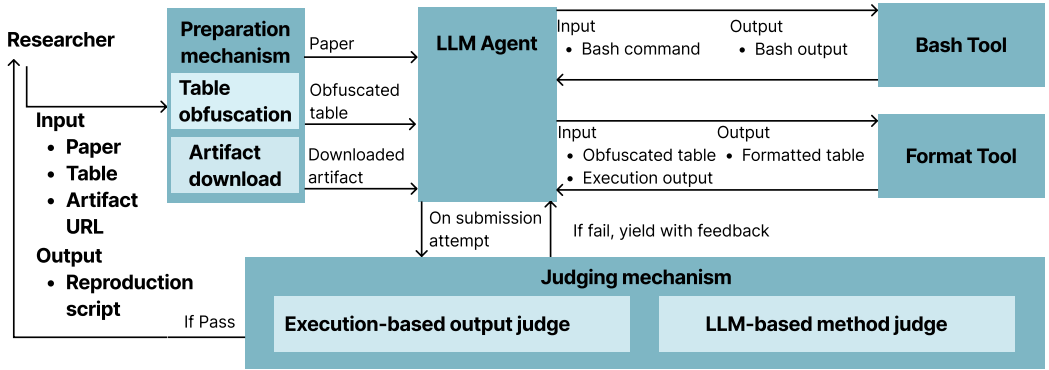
Researcher

Input
- Paper
- Table
- Artifact URL

Output
- Reproduction script

Preparation mechanism

Table obfuscation

Artifact download

Paper

Obfuscated table

Downloaded artifact

LLM Agent

Input
- Bash command

Output
- Bash output

Bash Tool

Input
- Obfuscated table
- Execution output

Output
- Formatted table

Format Tool

On submission attempt

If fail, yield with feedback

Judging mechanism

Execution-based output judge

LLM-based method judge

If Pass